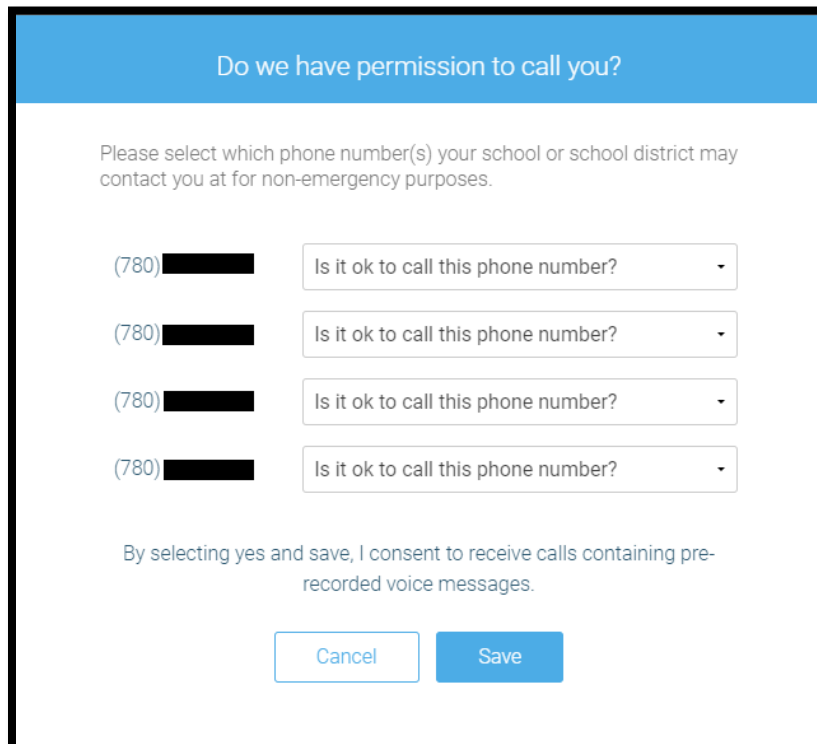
Do we have permission to call you?

Please select which phone number(s) your school or school district may contact you at for non-emergency purposes.

(780) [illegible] Is it ok to call this phone number?

(780) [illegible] Is it ok to call this phone number?

(780) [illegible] Is it ok to call this phone number?

(780) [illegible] Is it ok to call this phone number?

By selecting yes and save, I consent to receive calls containing pre-recorded voice messages.

Cancel Save